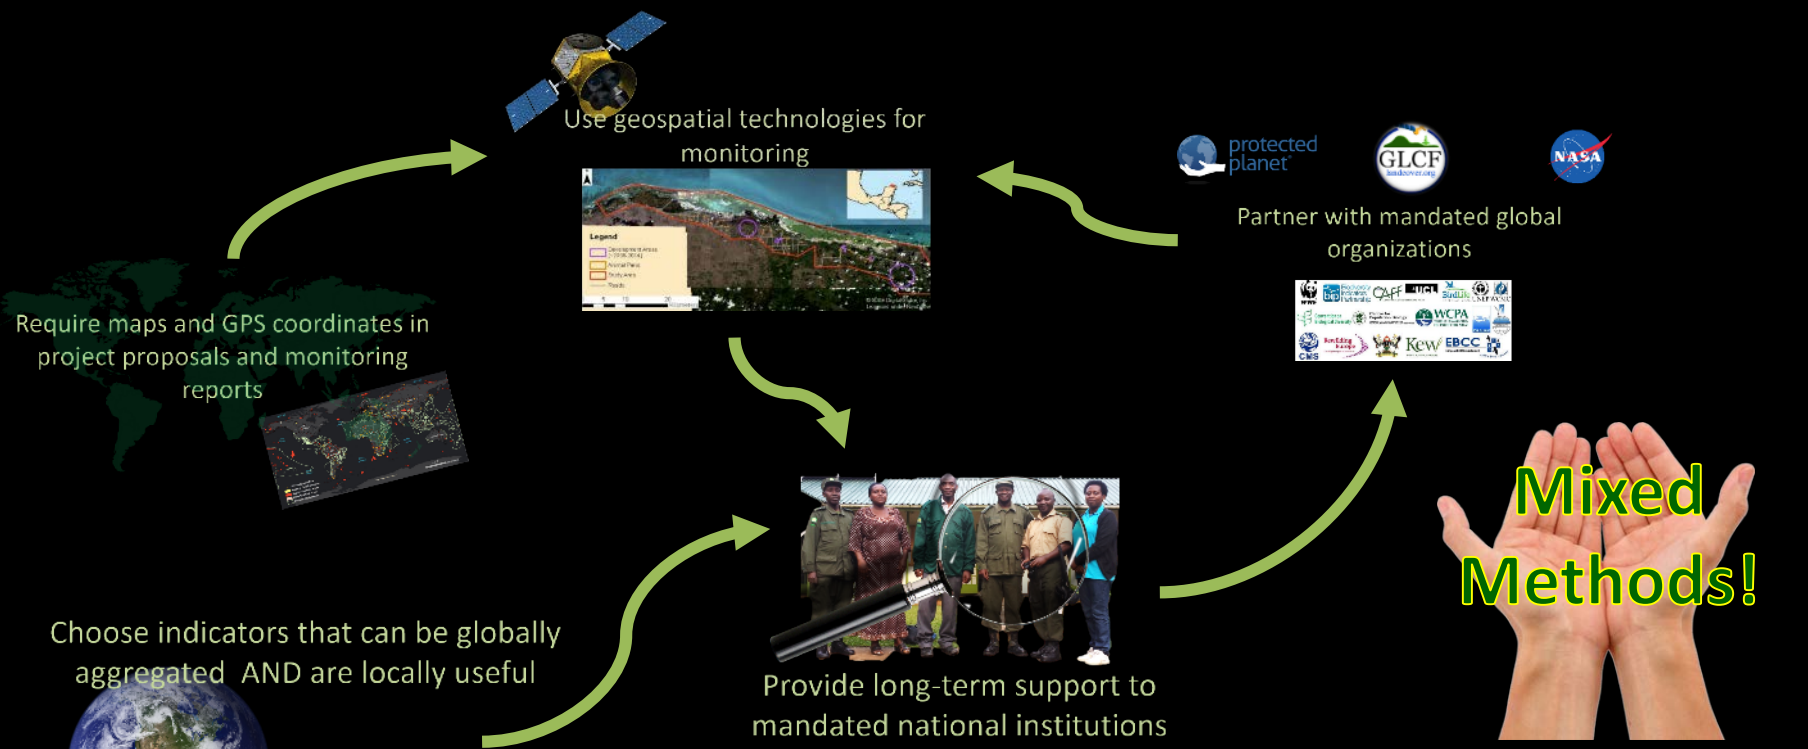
Use geospatial technologies for monitoring

Legend

protected planet

GLCF

NASA

Partner with mandated global organizations

CAFF

WCPA

Kew

EBCC

CMS

Require maps and GPS coordinates in project proposals and monitoring reports

Choose indicators that can be globally aggregated AND are locally useful

Provide long-term support to mandated national institutions

Mixed Methods!